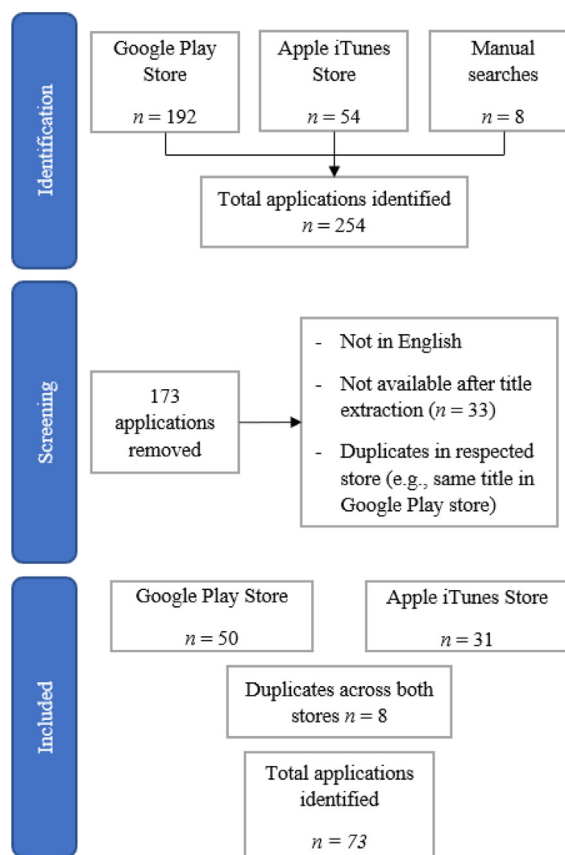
Identification

Google Play Store
$n = 192$

Apple iTunes Store
$n = 54$

Manual searches
$n = 8$

Total applications identified
$n = 254$

Screening

173 applications removed

- Not in English
- Not available after title extraction ($n = 33$)
- Duplicates in respected store (e.g., same title in Google Play store)

Included

Google Play Store
$n = 50$

Apple iTunes Store
$n = 31$

Duplicates across both stores $n = 8$

Total applications identified
$n = 73$